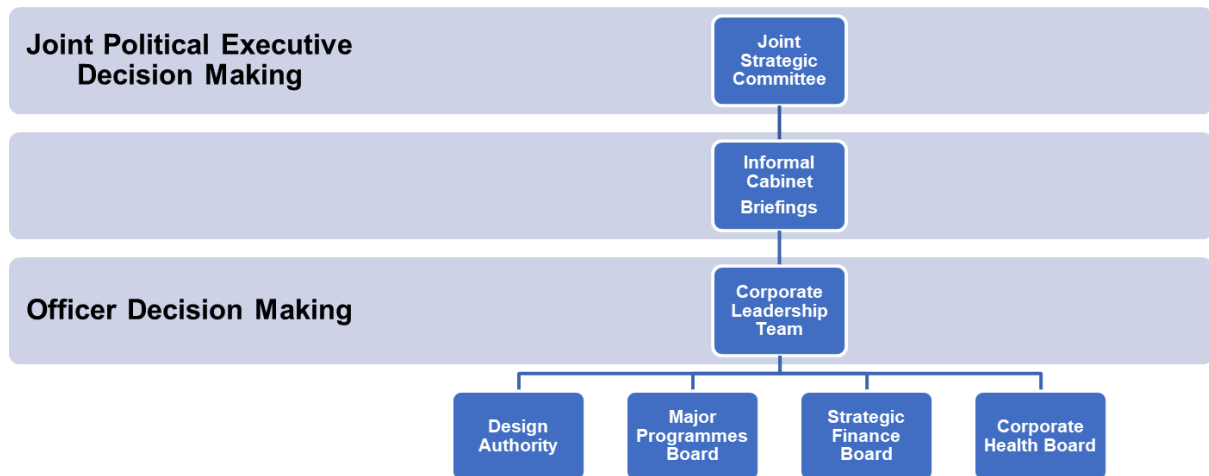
Joint Political Executive Decision Making

Joint Strategic Committee

Informal Cabinet Briefings

Officer Decision Making

Corporate Leadership Team

Design Authority

Major Programmes Board

Strategic Finance Board

Corporate Health Board